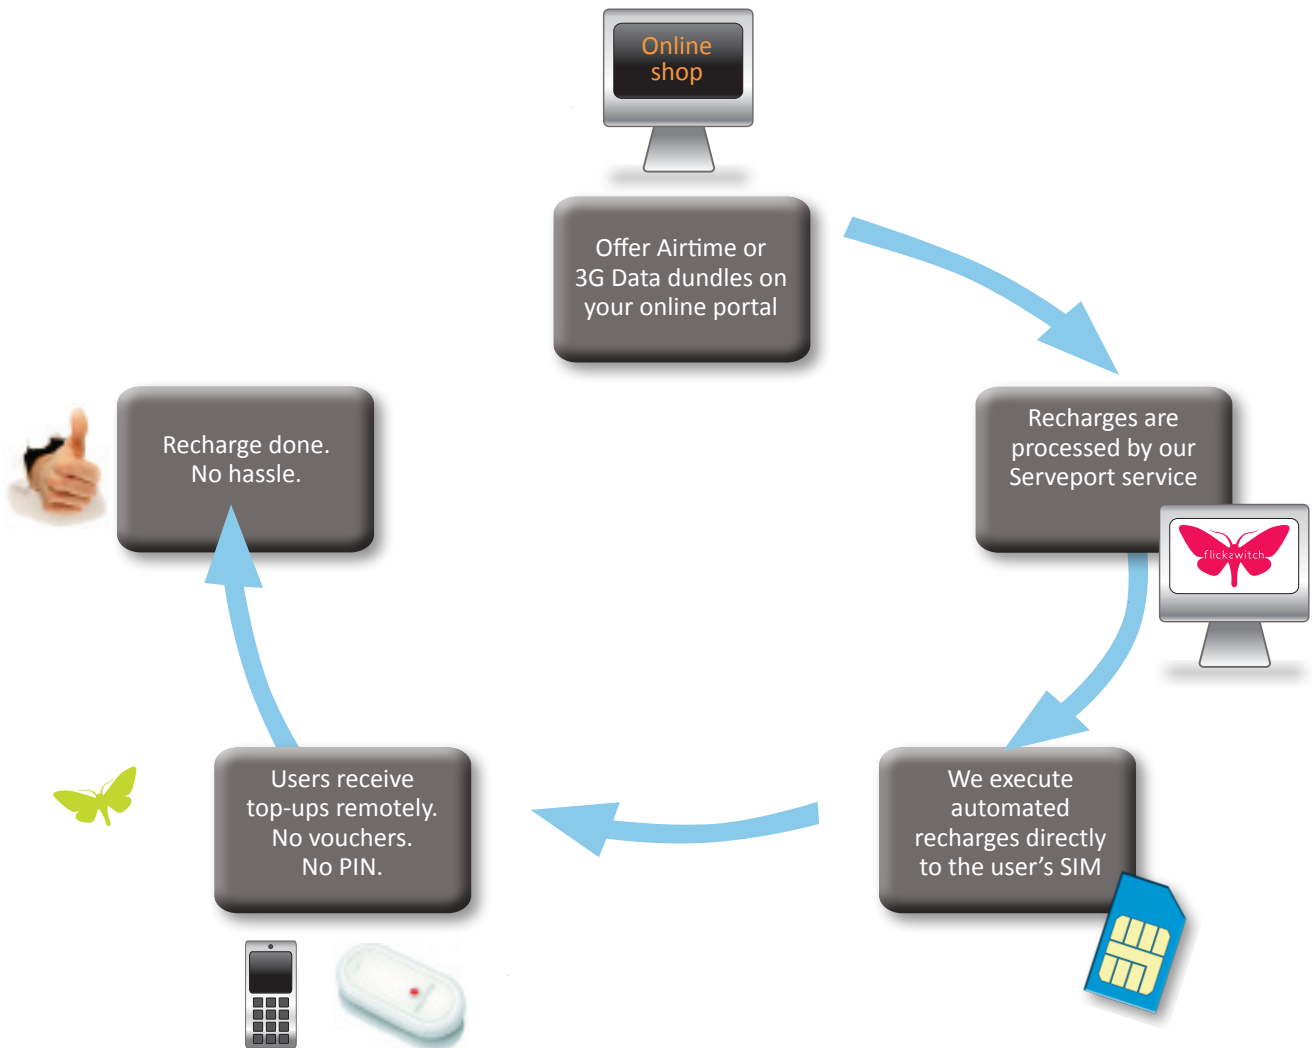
Online shop

Offer Airtime or 3G Data dundles on your online portal

Recharges are processed by our Serveport service

flickswitch

We execute automated recharges directly to the user's SIM

Users receive top-ups remotely. No vouchers. No PIN.

Recharge done. No hassle.